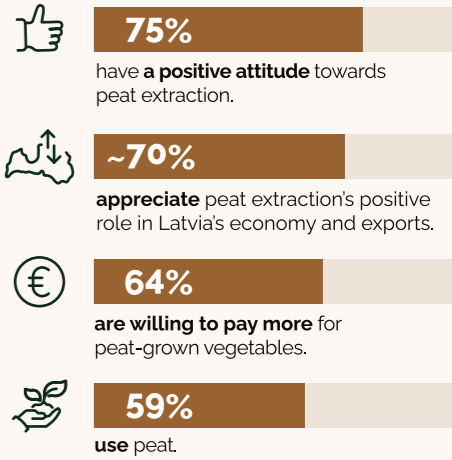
75%

have **a positive attitude** towards peat extraction.

~70%

**appreciate** peat extraction's positive role in Latvia's economy and exports.

64%

**are willing to pay more** for peat-grown vegetables.

59%

**use** peat.